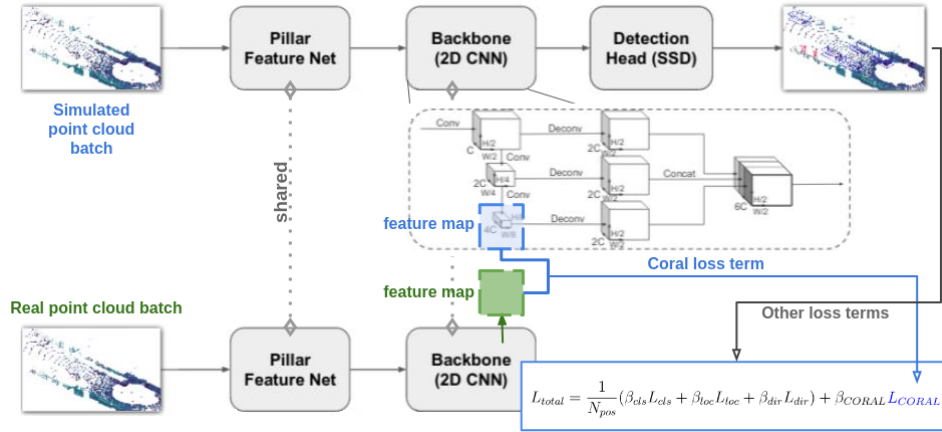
Simulated point cloud batch

Pillar Feature Net

Backbone (2D CNN)

Detection Head (SSD)

shared

Conv

C

H/2

W/2

Conv

2C

H/4

W/4

Conv

4C

H/8

W/8

Deconv

2C

H/2

W/2

Deconv

2C

H/2

W/2

Deconv

2C

H/2

W/2

Concat

6C

H/2

W/2

feature map

feature map

Coral loss term

Other loss terms

Real point cloud batch

Pillar Feature Net

Backbone (2D CNN)

$L_{total} = \frac{1}{N_{pos}}(\beta_{cls}L_{cls} + \beta_{loc}L_{loc} + \beta_{dir}L_{dir}) + \beta_{CORAL}L_{CORAL}$